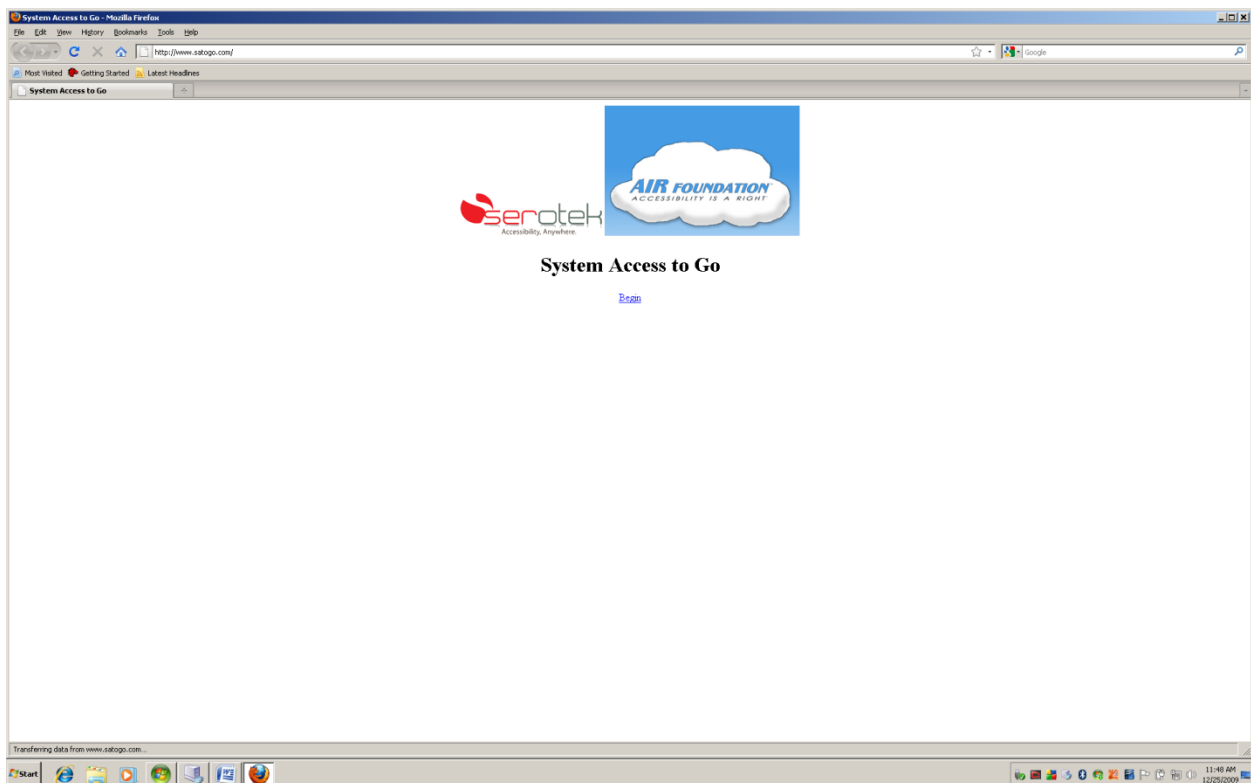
System Access to Go - Mozilla Firefox

File Edit View History Bookmarks Tools Help

http://www.satogo.com/

Google

Most Visited Getting Started Latest Headlines

System Access to Go

serotek
Accessibility. Anywhere.

AIR FOUNDATION
ACCESSIBILITY IS A RIGHT

System Access to Go

Begin

Transferring data from www.satogo.com...

Start

11:48 AM
12/25/2009